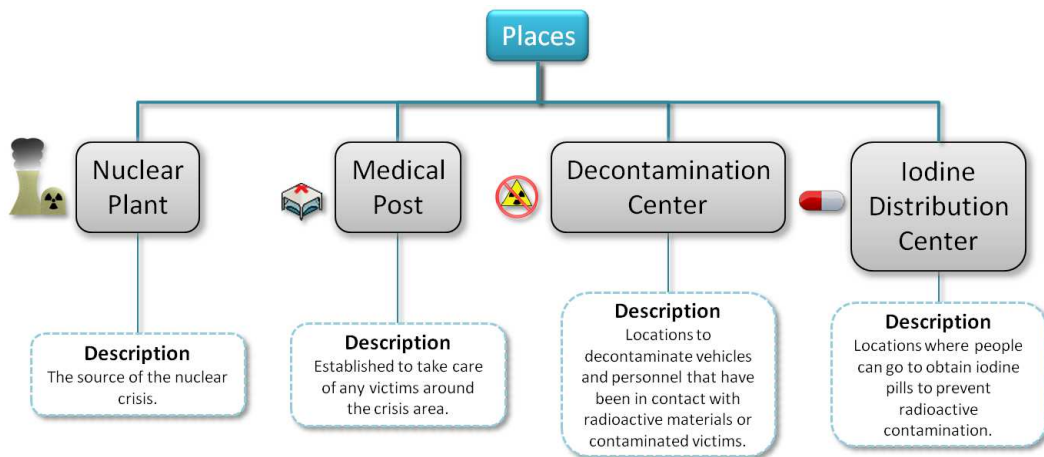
Places

Nuclear Plant

Description
The source of the nuclear crisis.

Medical Post

Description
Established to take care of any victims around the crisis area.

Decontamination Center

Description
Locations to decontaminate vehicles and personnel that have been in contact with radioactive materials or contaminated victims.

Iodine Distribution Center

Description
Locations where people can go to obtain iodine pills to prevent radioactive contamination.